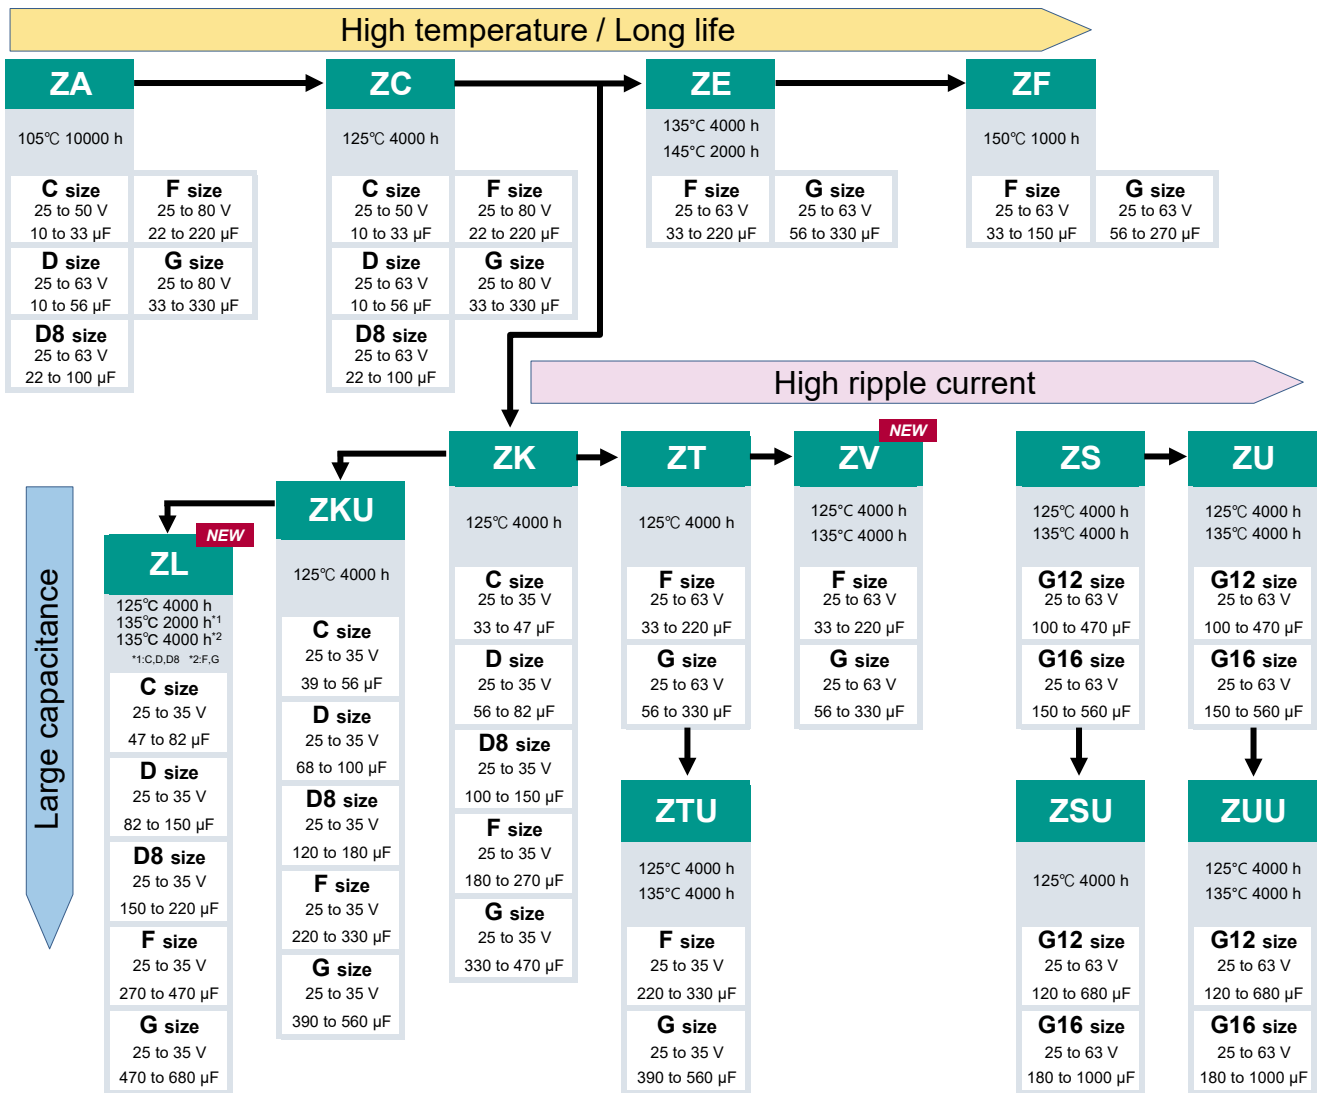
High temperature / Long life

ZA

105℃ 10000 h

C size
25 to 50 V
10 to 33 μF

F size
25 to 80 V
22 to 220 μF

D size
25 to 63 V
10 to 56 μF

G size
25 to 80 V
33 to 330 μF

D8 size
25 to 63 V
22 to 100 μF

ZC

125℃ 4000 h

C size
25 to 50 V
10 to 33 μF

F size
25 to 80 V
22 to 220 μF

D size
25 to 63 V
10 to 56 μF

G size
25 to 80 V
33 to 330 μF

D8 size
25 to 63 V
22 to 100 μF

ZE

135°C 4000 h
145°C 2000 h

F size
25 to 63 V
33 to 220 μF

G size
25 to 63 V
56 to 330 μF

ZF

150℃ 1000 h

F size
25 to 63 V
33 to 150 μF

G size
25 to 63 V
56 to 270 μF

High ripple current

Large capacitance

NEW
ZL

125℃ 4000 h
135℃ 2000 h$^{*1}$
135℃ 4000 h$^{*2}$
*1:C,D,D8 *2:F,G

C size
25 to 35 V
47 to 82 μF

D size
25 to 35 V
82 to 150 μF

D8 size
25 to 35 V
150 to 220 μF

F size
25 to 35 V
270 to 470 μF

G size
25 to 35 V
470 to 680 μF

ZKU

125℃ 4000 h

C size
25 to 35 V
39 to 56 μF

D size
25 to 35 V
68 to 100 μF

D8 size
25 to 35 V
120 to 180 μF

F size
25 to 35 V
220 to 330 μF

G size
25 to 35 V
390 to 560 μF

ZK

125℃ 4000 h

C size
25 to 35 V
33 to 47 μF

D size
25 to 35 V
56 to 82 μF

D8 size
25 to 35 V
100 to 150 μF

F size
25 to 35 V
180 to 270 μF

G size
25 to 35 V
330 to 470 μF

ZT

125℃ 4000 h

F size
25 to 63 V
33 to 220 μF

G size
25 to 63 V
56 to 330 μF

ZTU

125°C 4000 h
135°C 4000 h

F size
25 to 35 V
220 to 330 μF

G size
25 to 35 V
390 to 560 μF

NEW
ZV

125°C 4000 h
135°C 4000 h

F size
25 to 63 V
33 to 220 μF

G size
25 to 63 V
56 to 330 μF

ZS

125℃ 4000 h
135℃ 4000 h

G12 size
25 to 63 V
100 to 470 μF

G16 size
25 to 63 V
150 to 560 μF

ZSU

125℃ 4000 h

G12 size
25 to 63 V
120 to 680 μF

G16 size
25 to 63 V
180 to 1000 μF

ZU

125℃ 4000 h
135℃ 4000 h

G12 size
25 to 63 V
100 to 470 μF

G16 size
25 to 63 V
150 to 560 μF

ZUU

125°C 4000 h
135°C 4000 h

G12 size
25 to 63 V
120 to 680 μF

G16 size
25 to 63 V
180 to 1000 μF